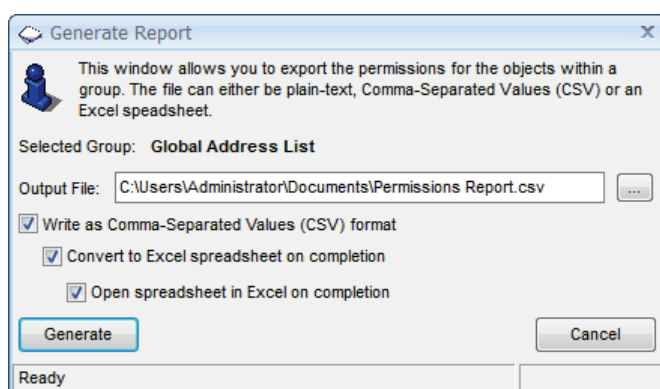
Generate Report

X

This window allows you to export the permissions for the objects within a group. The file can either be plain-text, Comma-Separated Values (CSV) or an Excel spreadsheet.

Selected Group: Global Address List

Output File: C:\Users\Administrator\Documents\Permissions Report.csv ...

Write as Comma-Separated Values (CSV) format

Convert to Excel spreadsheet on completion

Open spreadsheet in Excel on completion

Generate

Cancel

Ready